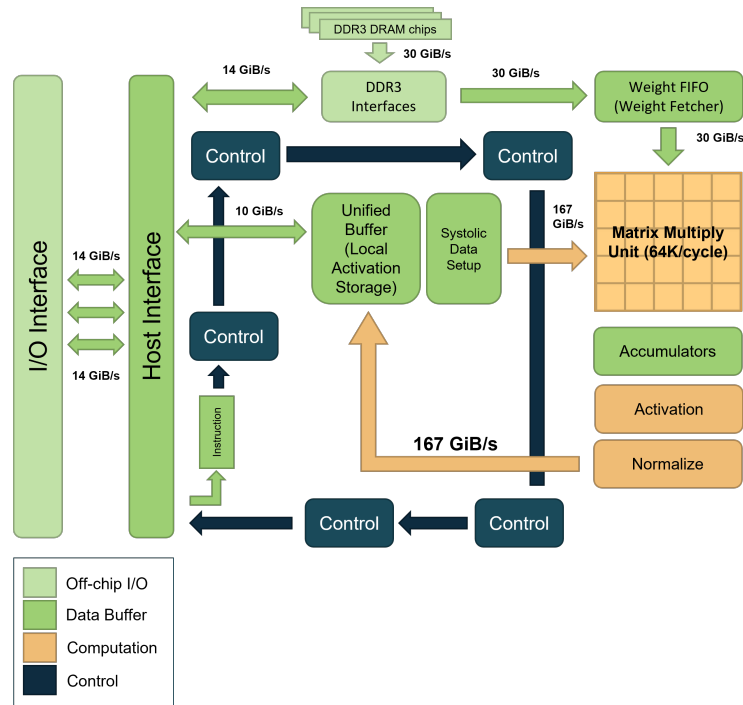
DDR3 DRAM chips

30 GiB/s

14 GiB/s

DDR3 Interfaces

30 GiB/s

Weight FIFO (Weight Fetcher)

30 GiB/s

I/O Interface

Host Interface

Control

Control

10 GiB/s

Unified Buffer (Local Activation Storage)

Systolic Data Setup

167 GiB/s

Matrix Multiply Unit (64K/cycle)

14 GiB/s

14 GiB/s

Control

Accumulators

Activation

Instruction

167 GiB/s

Normalize

Control

Control

Off-chip I/O

Data Buffer

Computation

Control